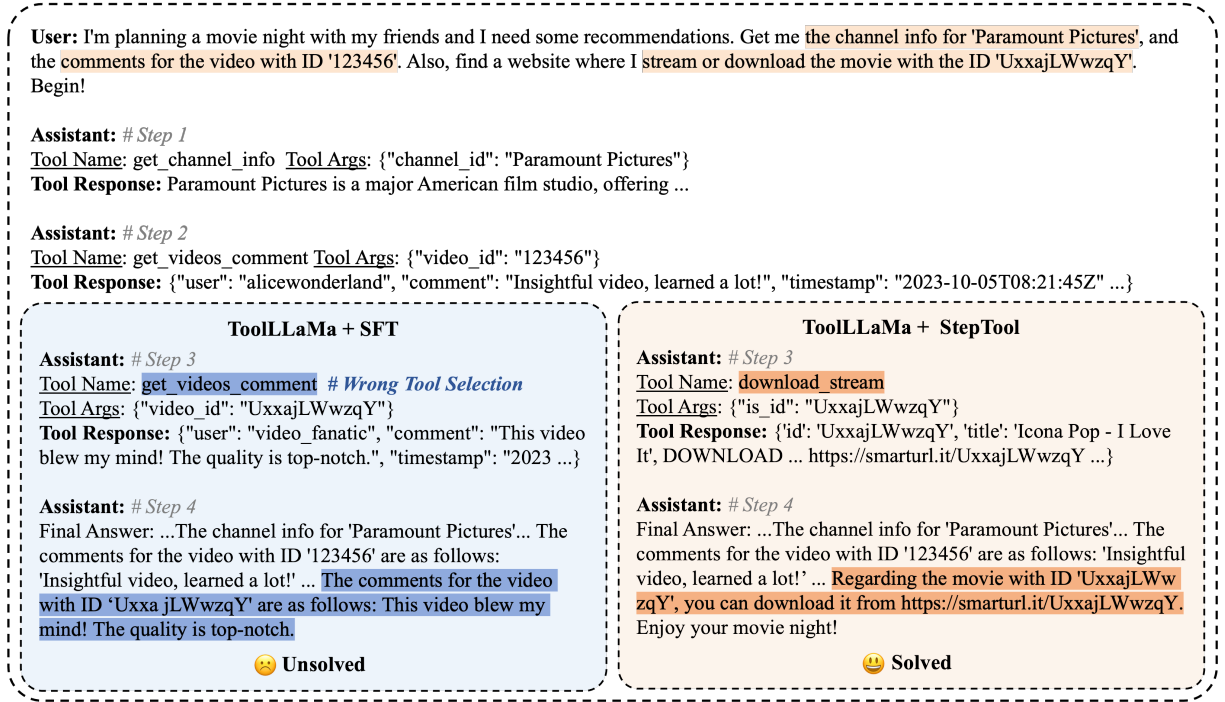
**User:** I'm planning a movie night with my friends and I need some recommendations. Get me the channel info for 'Paramount Pictures', and the comments for the video with ID '123456'. Also, find a website where I stream or download the movie with the ID 'UxxajLWwzqY'. Begin!

**Assistant:** # Step 1
Tool Name: get_channel_info Tool Args: {"channel_id": "Paramount Pictures"}
**Tool Response:** Paramount Pictures is a major American film studio, offering ...

**Assistant:** # Step 2
Tool Name: get_videos_comment Tool Args: {"video_id": "123456"}
**Tool Response:** {"user": "alicewonderland", "comment": "Insightful video, learned a lot!", "timestamp": "2023-10-05T08:21:45Z" ...}

**ToolLLaMa + SFT**

**Assistant:** # Step 3
Tool Name: get_videos_comment # Wrong Tool Selection
Tool Args: {"video_id": "UxxajLWwzqY"}
**Tool Response:** {"user": "video_fanatic", "comment": "This video blew my mind! The quality is top-notch.", "timestamp": "2023 ...}

**Assistant:** # Step 4
Final Answer: ...The channel info for 'Paramount Pictures'... The comments for the video with ID '123456' are as follows: 'Insightful video, learned a lot!' ... The comments for the video with ID 'Uxxa jLWwzqY' are as follows: This video blew my mind! The quality is top-notch.

Unsolved

**ToolLLaMa + StepTool**

**Assistant:** # Step 3
Tool Name: download_stream
Tool Args: {"is_id": "UxxajLWwzqY"}
**Tool Response:** {'id': 'UxxajLWwzqY', 'title': 'Icona Pop - I Love It', DOWNLOAD ... https://smarturl.it/UxxajLWwzqY ...}

**Assistant:** # Step 4
Final Answer: ...The channel info for 'Paramount Pictures'... The comments for the video with ID '123456' are as follows: 'Insightful video, learned a lot!' ... Regarding the movie with ID 'UxxajLWwzqY', you can download it from https://smarturl.it/UxxajLWwzqY. Enjoy your movie night!

Solved